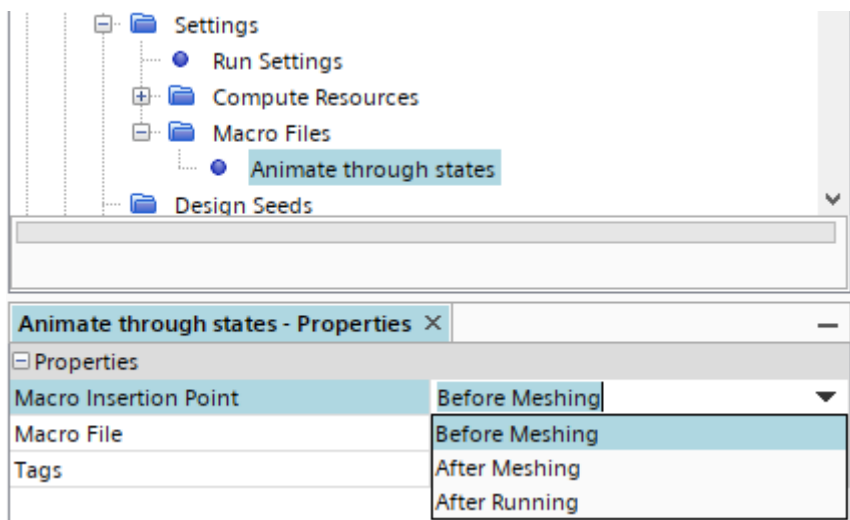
Settings
Run Settings
Compute Resources
Macro Files
Animate through states
Design Seeds

Animate through states - Properties ×

Properties

| | |
|---|---|
| Macro Insertion Point | Before Meshing |
| Macro File | Before Meshing |
| Tags | After Meshing |
| | After Running |